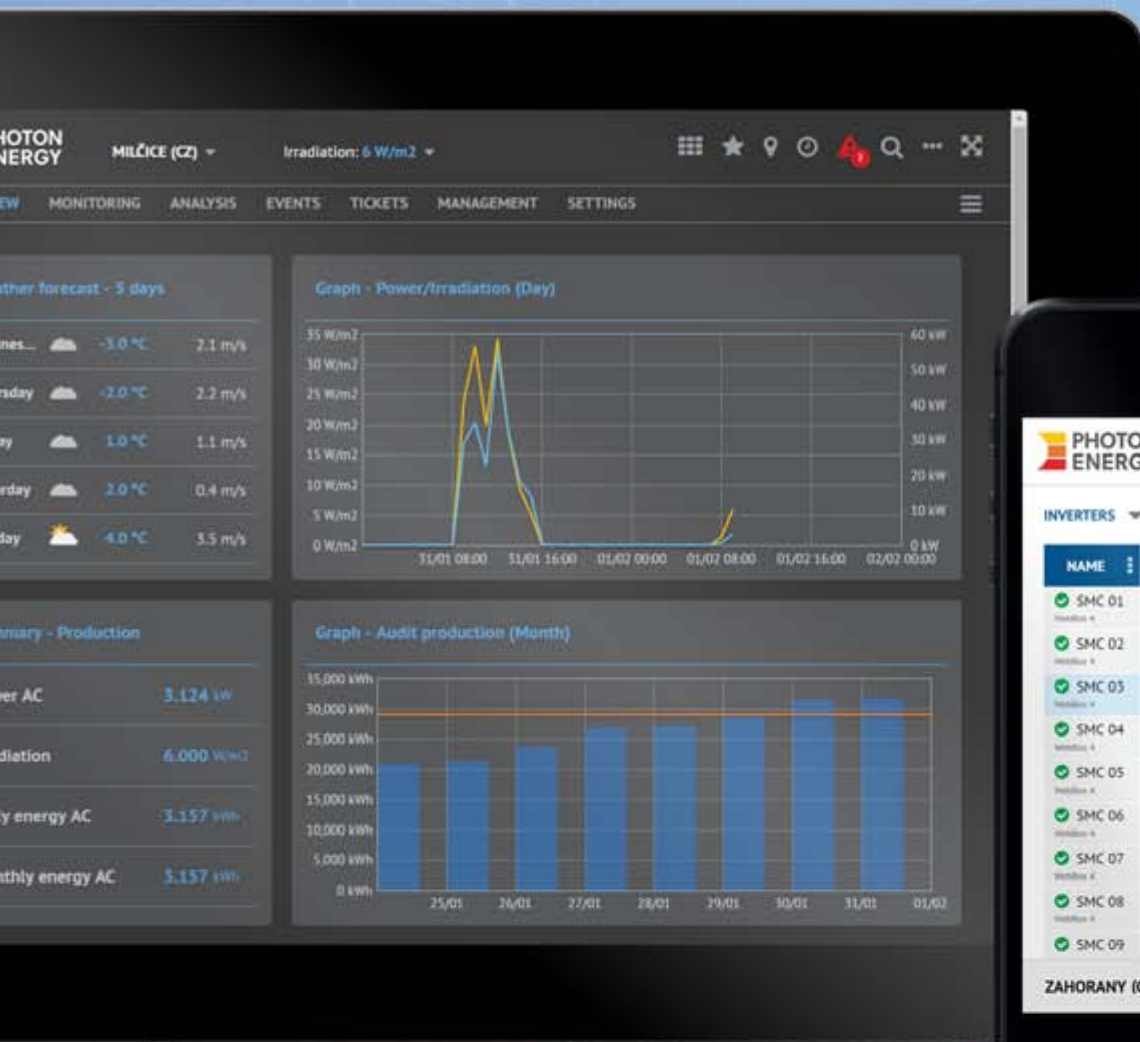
HOTON ENERGY

MILČICE (CZ)

Irradiation: 6 W/m2

EW MONITORING ANALYSIS EVENTS TICKETS MANAGEMENT SETTINGS

ther forecast - 5 days

nes... -3.0 °C 2.1 m/s
rsday -2.0 °C 2.2 m/s
ay 1.0 °C 1.1 m/s
rday 2.0 °C 0.4 m/s
day 4.0 °C 3.5 m/s

Graph - Power/Irradiation (Day)

35 W/m2
30 W/m2
25 W/m2
20 W/m2
15 W/m2
10 W/m2
5 W/m2
0 W/m2

60 kW
50 kW
40 kW
30 kW
20 kW
10 kW
0 kW

31/01 08:00 31/01 16:00 01/02 00:00 01/02 08:00 01/02 16:00 02/02 00:00

mary - Production

er AC 3.124 kW
diation 6.000 W/m2
y energy AC 3.157 kWh
thly energy AC 3.157 kWh

Graph - Audit production (Month)

35,000 kWh
30,000 kWh
25,000 kWh
20,000 kWh
15,000 kWh
10,000 kWh
5,000 kWh
0 kWh

25/01 26/01 27/01 28/01 29/01 30/01 31/01 01/02

PHOTO ENERG

INVERTERS

NAME

SMC 01
SMC 02
SMC 03
SMC 04
SMC 05
SMC 06
SMC 07
SMC 08
SMC 09

ZAHORANY (